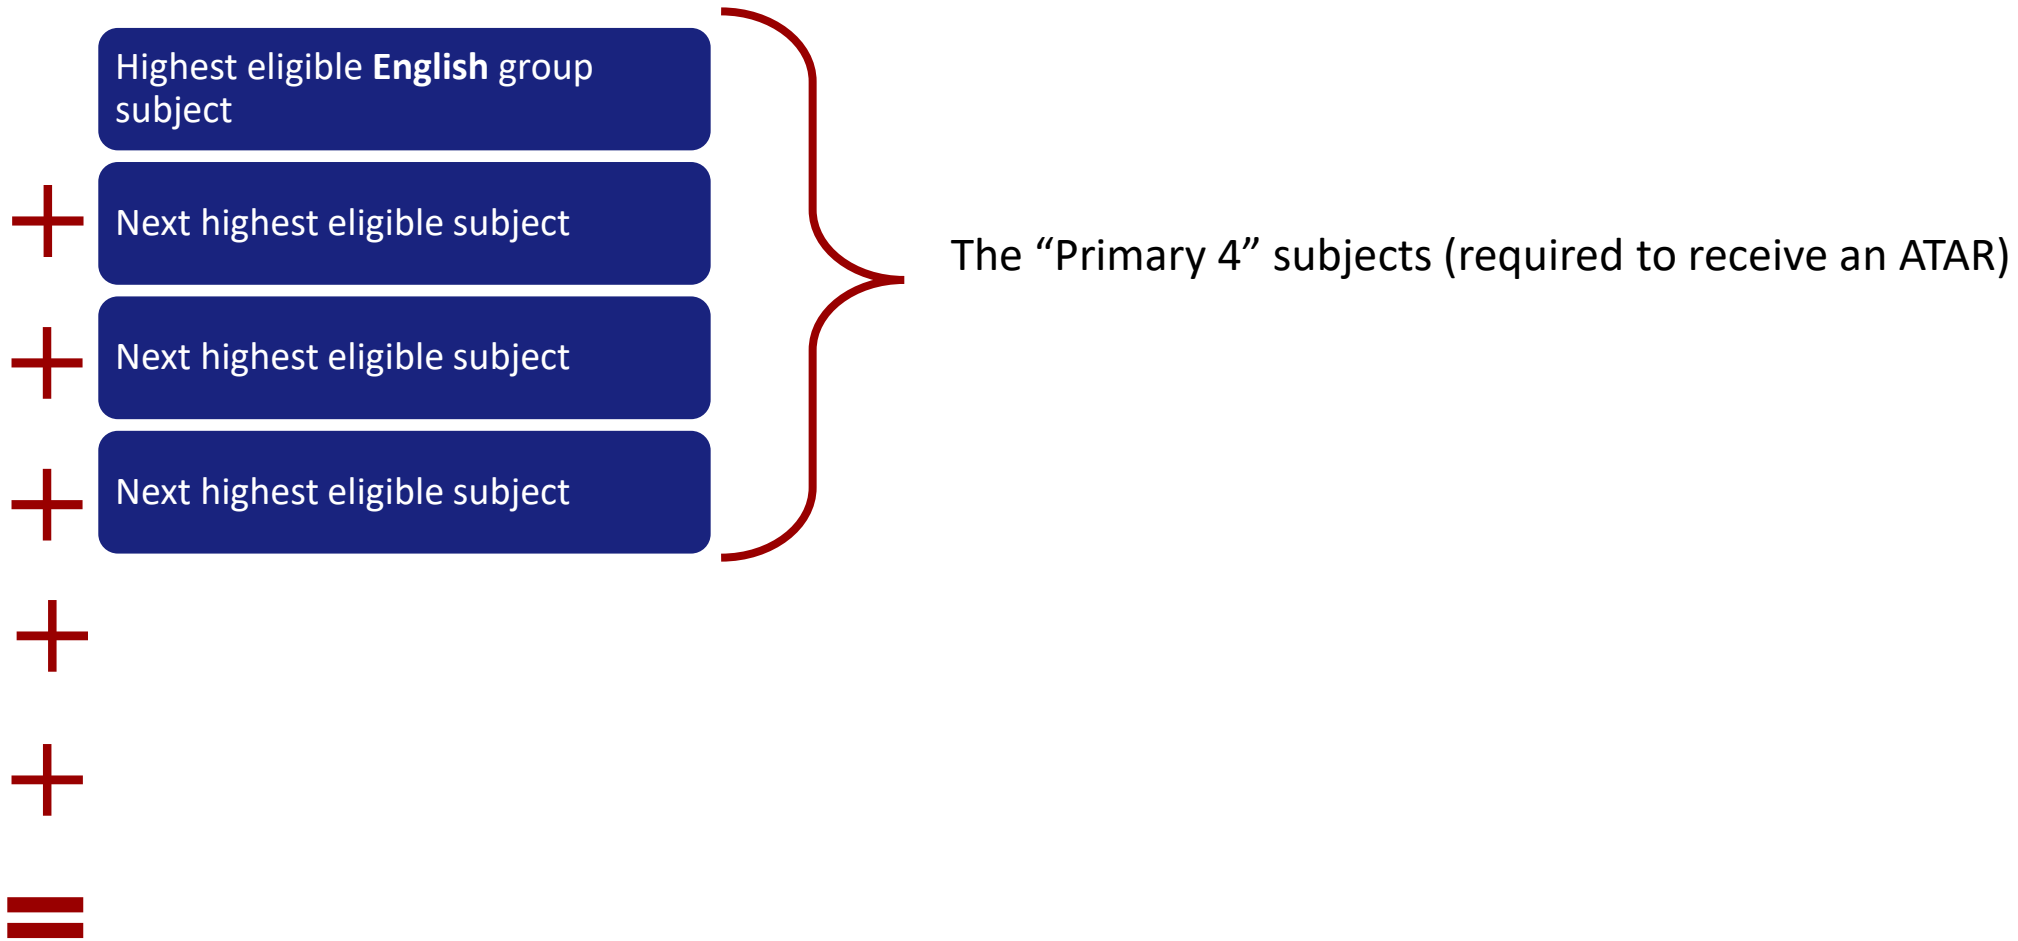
Highest eligible English group subject

+ Next highest eligible subject

+ Next highest eligible subject

+ Next highest eligible subject

The “Primary 4” subjects (required to receive an ATAR)

+

+

=